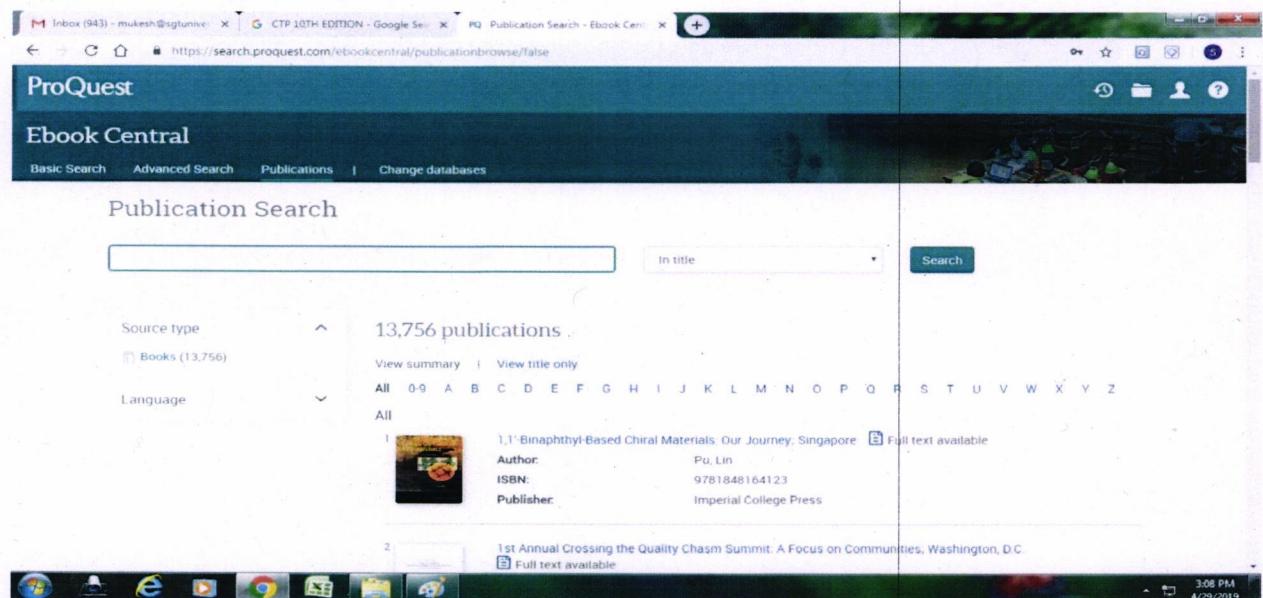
M Inbox (943) - mukesh@sgtunive × | G CTP 10TH EDITION - Google Se × | PQ Publication Search - Ebook Cen ×

https://search.proquest.com/ebookcentral/publicationbrowse/false

ProQuest

Ebook Central

Basic Search | Advanced Search | Publications | Change databases

Publication Search

In title

Search

Source type

Books (13,756)

Language

13,756 publications

View summary | View title only

All 0-9 A B C D E F G H I J K L M N O P Q R S T U V W X Y Z

All

1 1,1'-Binaphthyl-Based Chiral Materials: Our Journey; Singapore Full text available

Author: Pu, Lin

ISBN: 9781848164123

Publisher: Imperial College Press

2 1st Annual Crossing the Quality Chasm Summit: A Focus on Communities, Washington, D.C.

Full text available

3:08 PM
4/29/2019